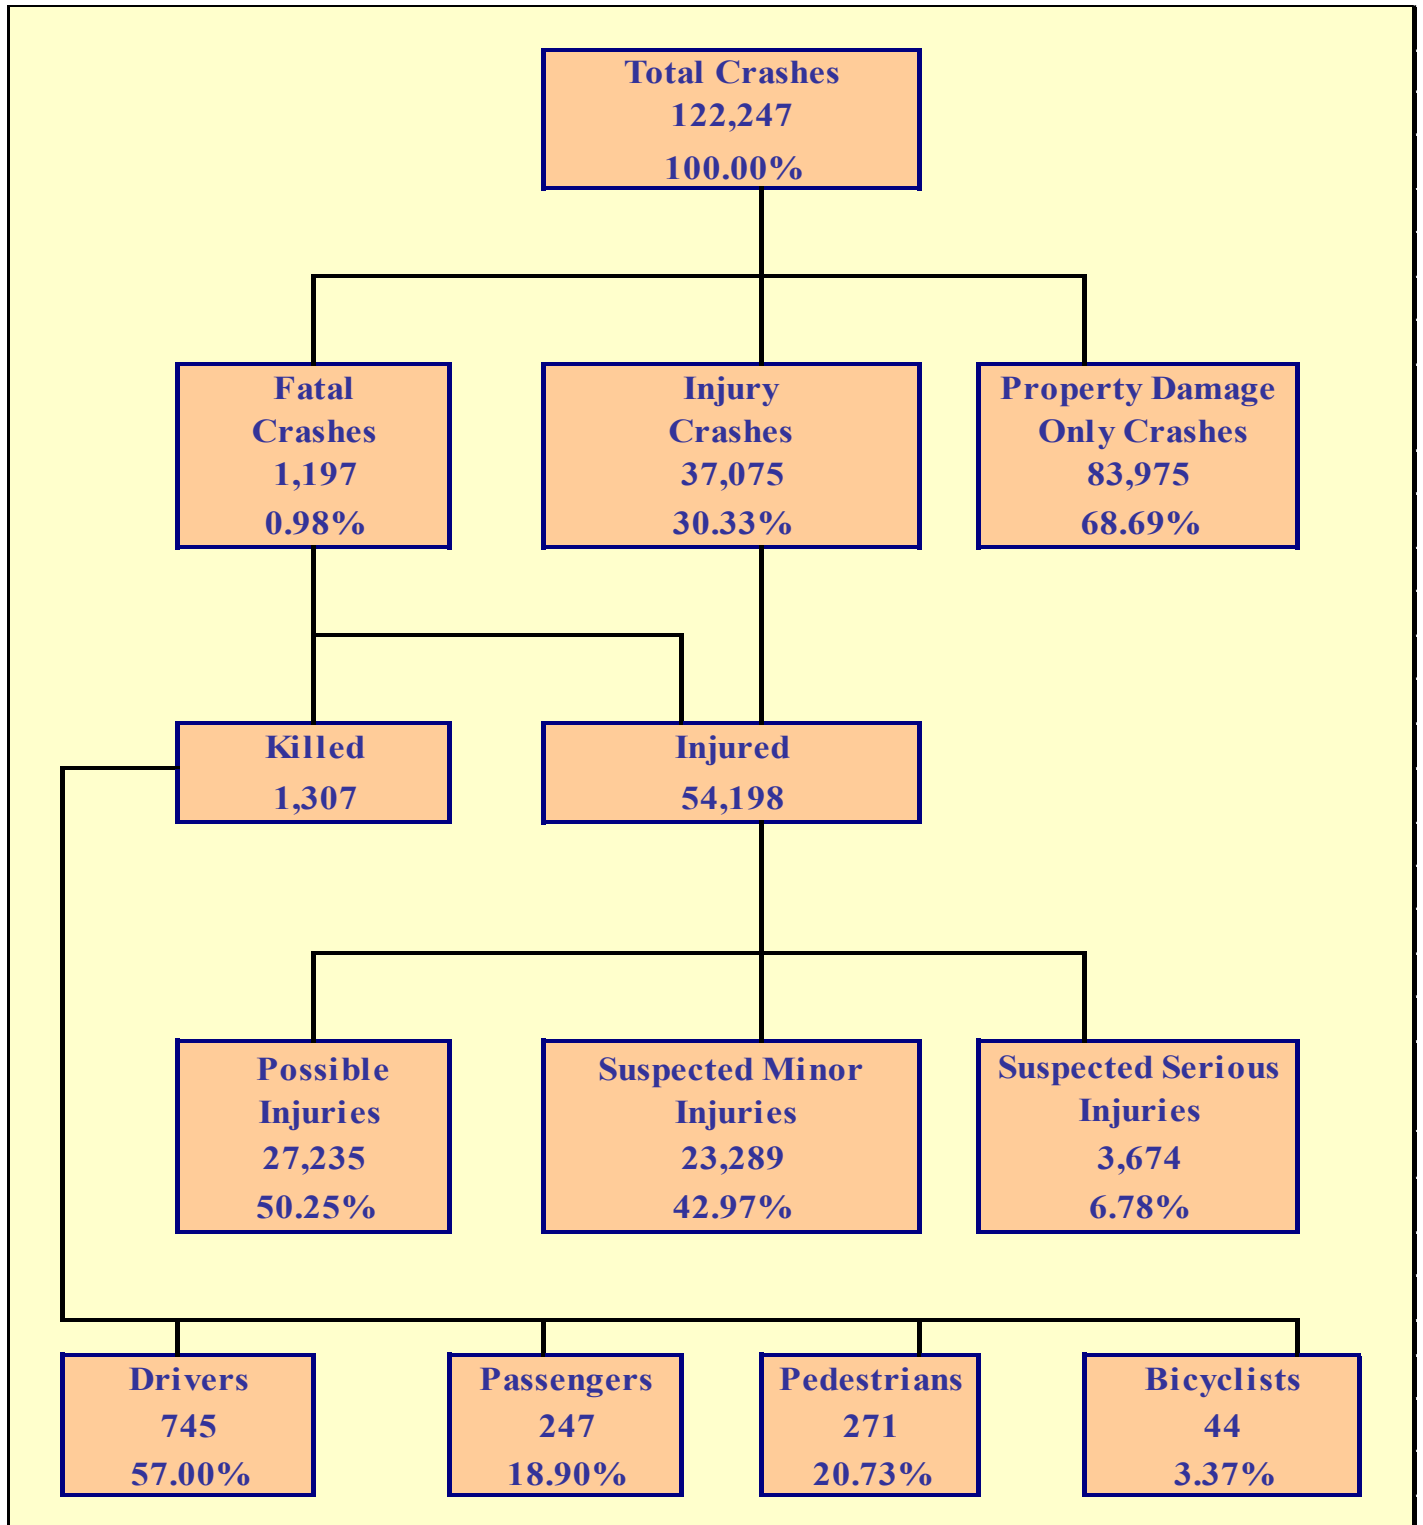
Total Crashes
122,247
100.00%

Fatal Crashes
1,197
0.98%

Injury Crashes
37,075
30.33%

Property Damage Only Crashes
83,975
68.69%

Killed
1,307

Injured
54,198

Possible Injuries
27,235
50.25%

Suspected Minor Injuries
23,289
42.97%

Suspected Serious Injuries
3,674
6.78%

Drivers
745
57.00%

Passengers
247
18.90%

Pedestrians
271
20.73%

Bicyclists
44
3.37%